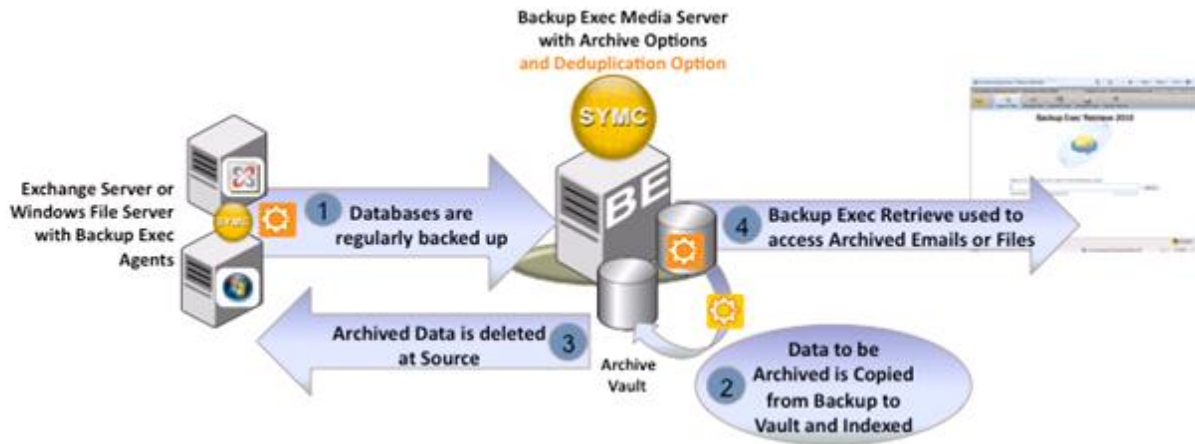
Backup Exec Media Server with Archive Options and Deduplication Option

SYMC

BE

Exchange Server or Windows File Server with Backup Exec Agents

SYMC

1 Databases are regularly backed up

4 Backup Exec Retrieve used to access Archived Emails or Files

Backup Exec Retrieve 2010

Archived Data is deleted at Source 3

Archive Vault

2 Data to be Archived is Copied from Backup to Vault and Indexed